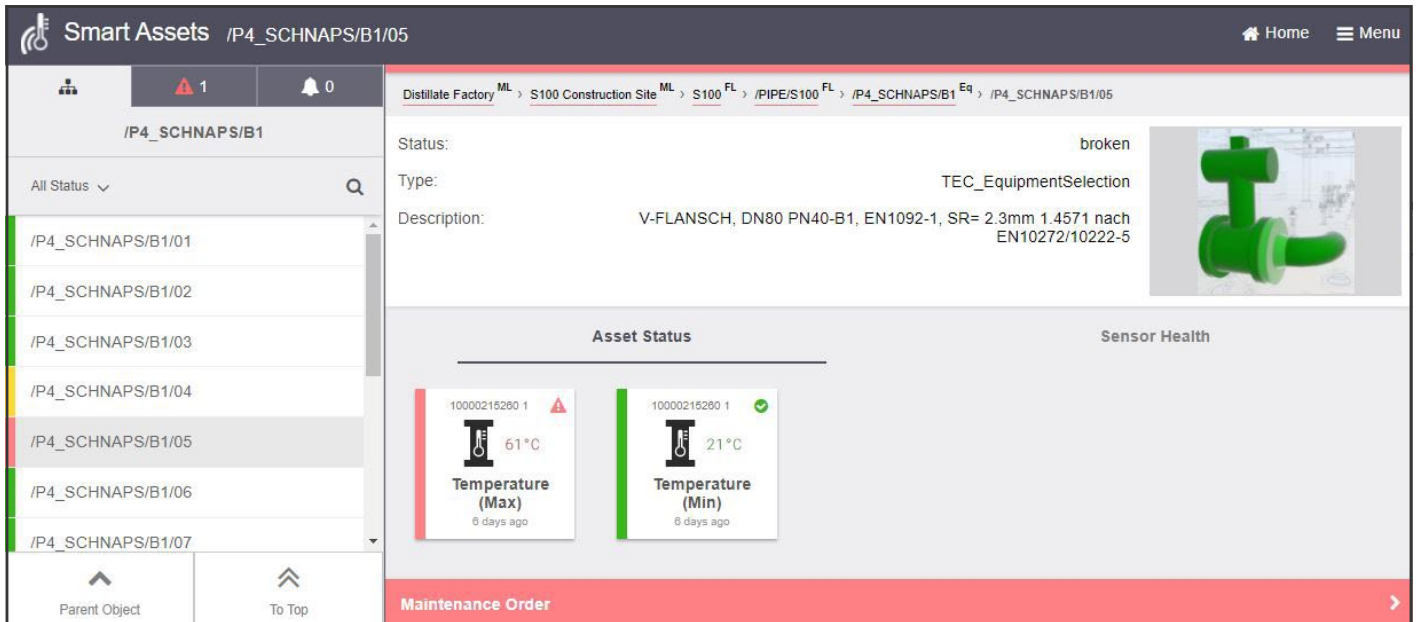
Smart Assets /P4_SCHNAPS/B1/05

Home Menu

1 0

/P4_SCHNAPS/B1

All Status

/P4_SCHNAPS/B1/01
/P4_SCHNAPS/B1/02
/P4_SCHNAPS/B1/03
/P4_SCHNAPS/B1/04
/P4_SCHNAPS/B1/05
/P4_SCHNAPS/B1/06
/P4_SCHNAPS/B1/07

Parent Object
To Top

Distillate Factory $^{ML}$ › S100 Construction Site $^{ML}$ › S100 $^{FL}$ › /PIPE/S100 $^{FL}$ › /P4_SCHNAPS/B1 $^{Eq}$ › /P4_SCHNAPS/B1/05

Status: broken
Type: TEC_EquipmentSelection
Description: V-FLANSCH, DN80 PN40-B1, EN1092-1, SR= 2.3mm 1.4571 nach EN10272/10222-5

Asset Status
Sensor Health

10000215260 1
61°C
Temperature (Max)
6 days ago

10000215260 1
21°C
Temperature (Min)
6 days ago

Maintenance Order